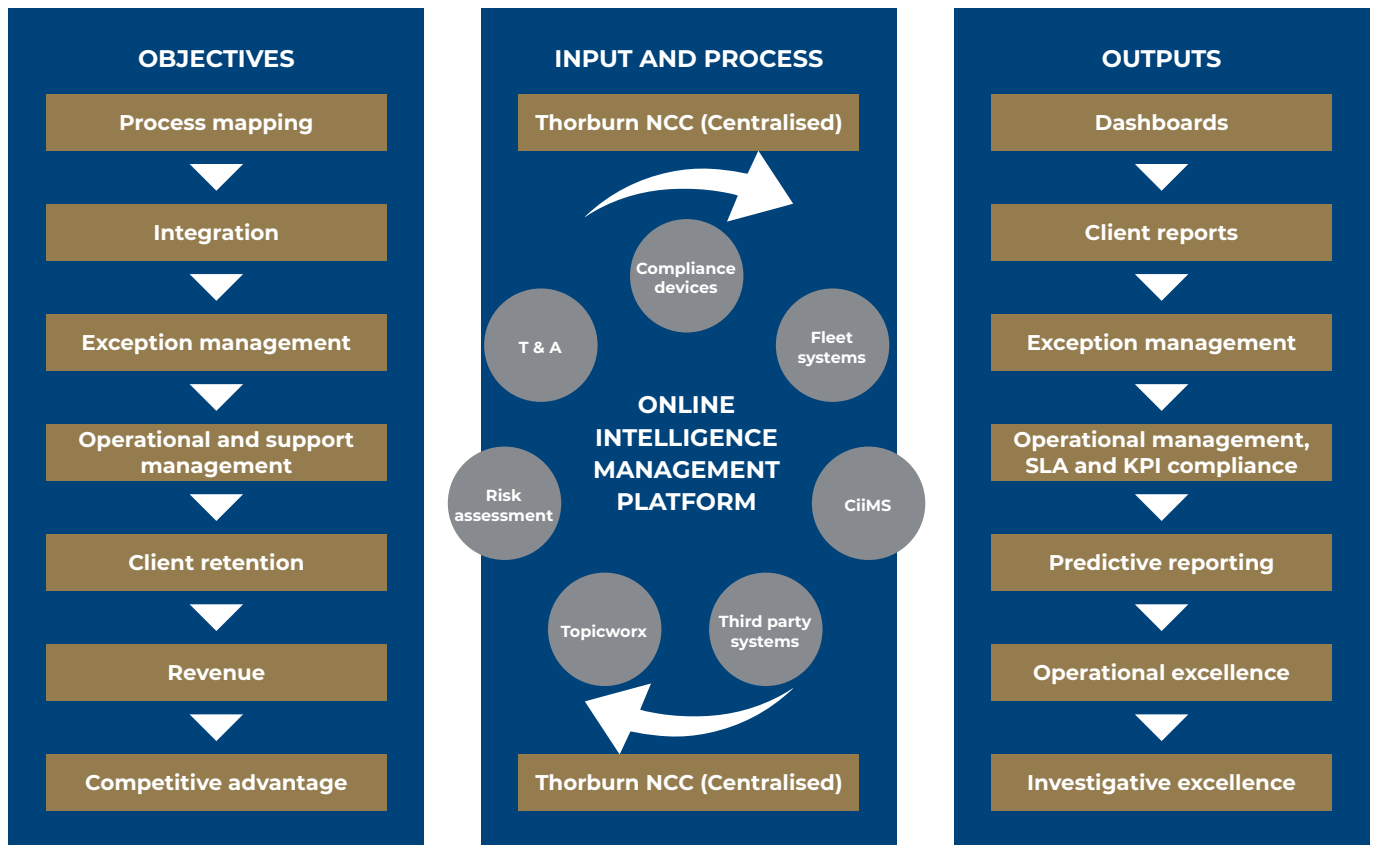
OBJECTIVES

Process mapping

Integration

Exception management

Operational and support management

Client retention

Revenue

Competitive advantage

INPUT AND PROCESS

Thorburn NCC (Centralised)

Compliance devices

Fleet systems

CiiMS

Third party systems

Topicworx

Risk assessment

T & A

ONLINE INTELLIGENCE MANAGEMENT PLATFORM

Thorburn NCC (Centralised)

OUTPUTS

Dashboards

Client reports

Exception management

Operational management, SLA and KPI compliance

Predictive reporting

Operational excellence

Investigative excellence